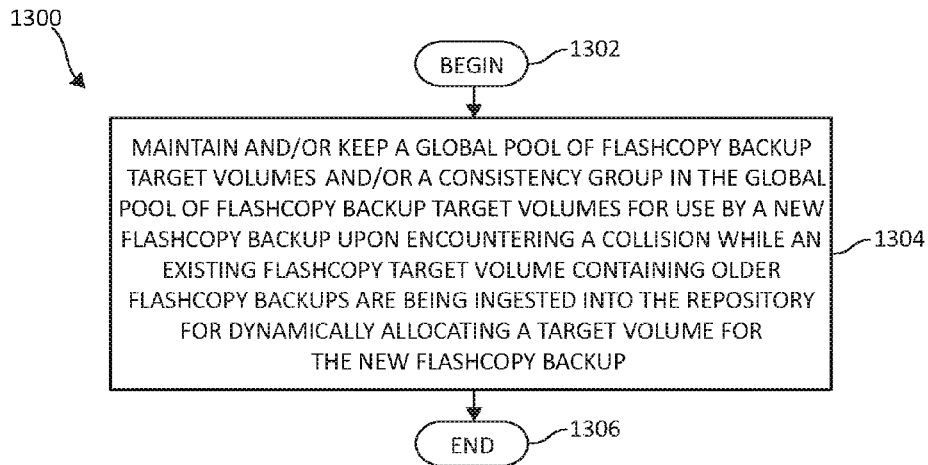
1300

BEGIN

1302

MAINTAIN AND/OR KEEP A GLOBAL POOL OF FLASHCOPY BACKUP TARGET VOLUMES AND/OR A CONSISTENCY GROUP IN THE GLOBAL POOL OF FLASHCOPY BACKUP TARGET VOLUMES FOR USE BY A NEW FLASHCOPY BACKUP UPON ENCOUNTERING A COLLISION WHILE AN EXISTING FLASHCOPY TARGET VOLUME CONTAINING OLDER FLASHCOPY BACKUPS ARE BEING INGESTED INTO THE REPOSITORY FOR DYNAMICALLY ALLOCATING A TARGET VOLUME FOR THE NEW FLASHCOPY BACKUP

1304

END

1306